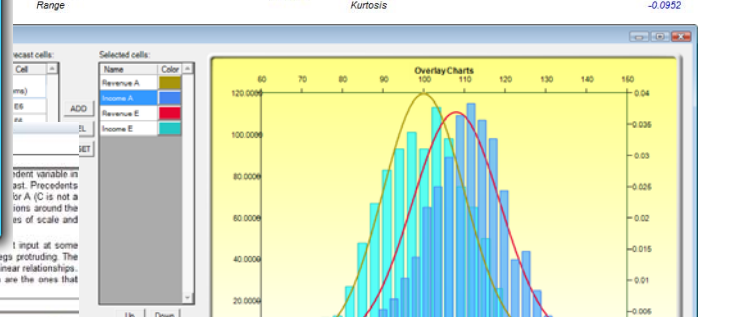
Range

Kurtosis

-0.0952

ecast cells:

Cell

ms)

E6

ADD

EL

SET

dent variable in ast. Precedents for A (C is not a ions around the es of scale and

t input at some egs protruding. The inear relationships. are the ones that

Selected cells:

| Name | Color |
|---|---|
| Revenue A | |
| Income A | |
| Revenue E | |
| Income E | |

Up

Down

Overlay Charts

60 70 80 90 100 110 120 130 140 150

120.000

100.000

80.000

60.000

40.000

20.000

0.04

0.035

0.03

0.025

0.02

0.015

0.01

0.005